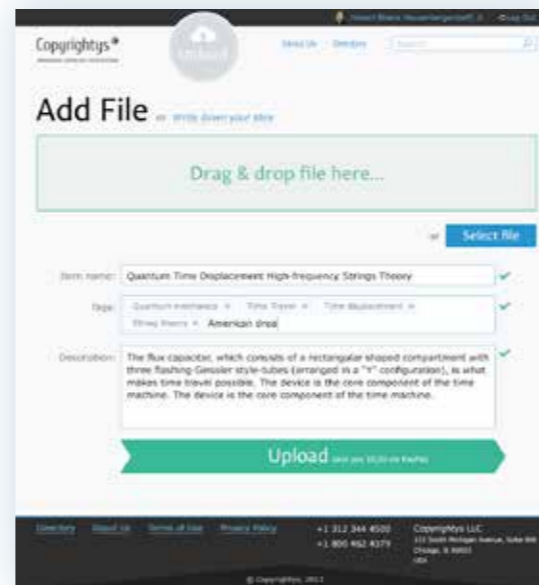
Copyrightys®

About Us Directory Search

Add File or Write down your story

Drag & drop file here...

or Select file

Item name: Quantum Time Displacement High-frequency Strings Theory

Tags: Quantum mechanics × Time Travel × Time displacement × String theory × Amerkain drea

Description: The flux capacitor, which consists of a rectangular shaped compartment with three flashing Geissler style-tubes (arranged in a "Y" configuration), is what makes time travel possible. The device is the core component of the time machine. The device is the core component of the time machine.

Upload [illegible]

Directory About Us Terms of Use Privacy Policy +1 312 344 4500 +1 800 462 4177 Copyrightys LLC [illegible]

© Copyrightys, 2013